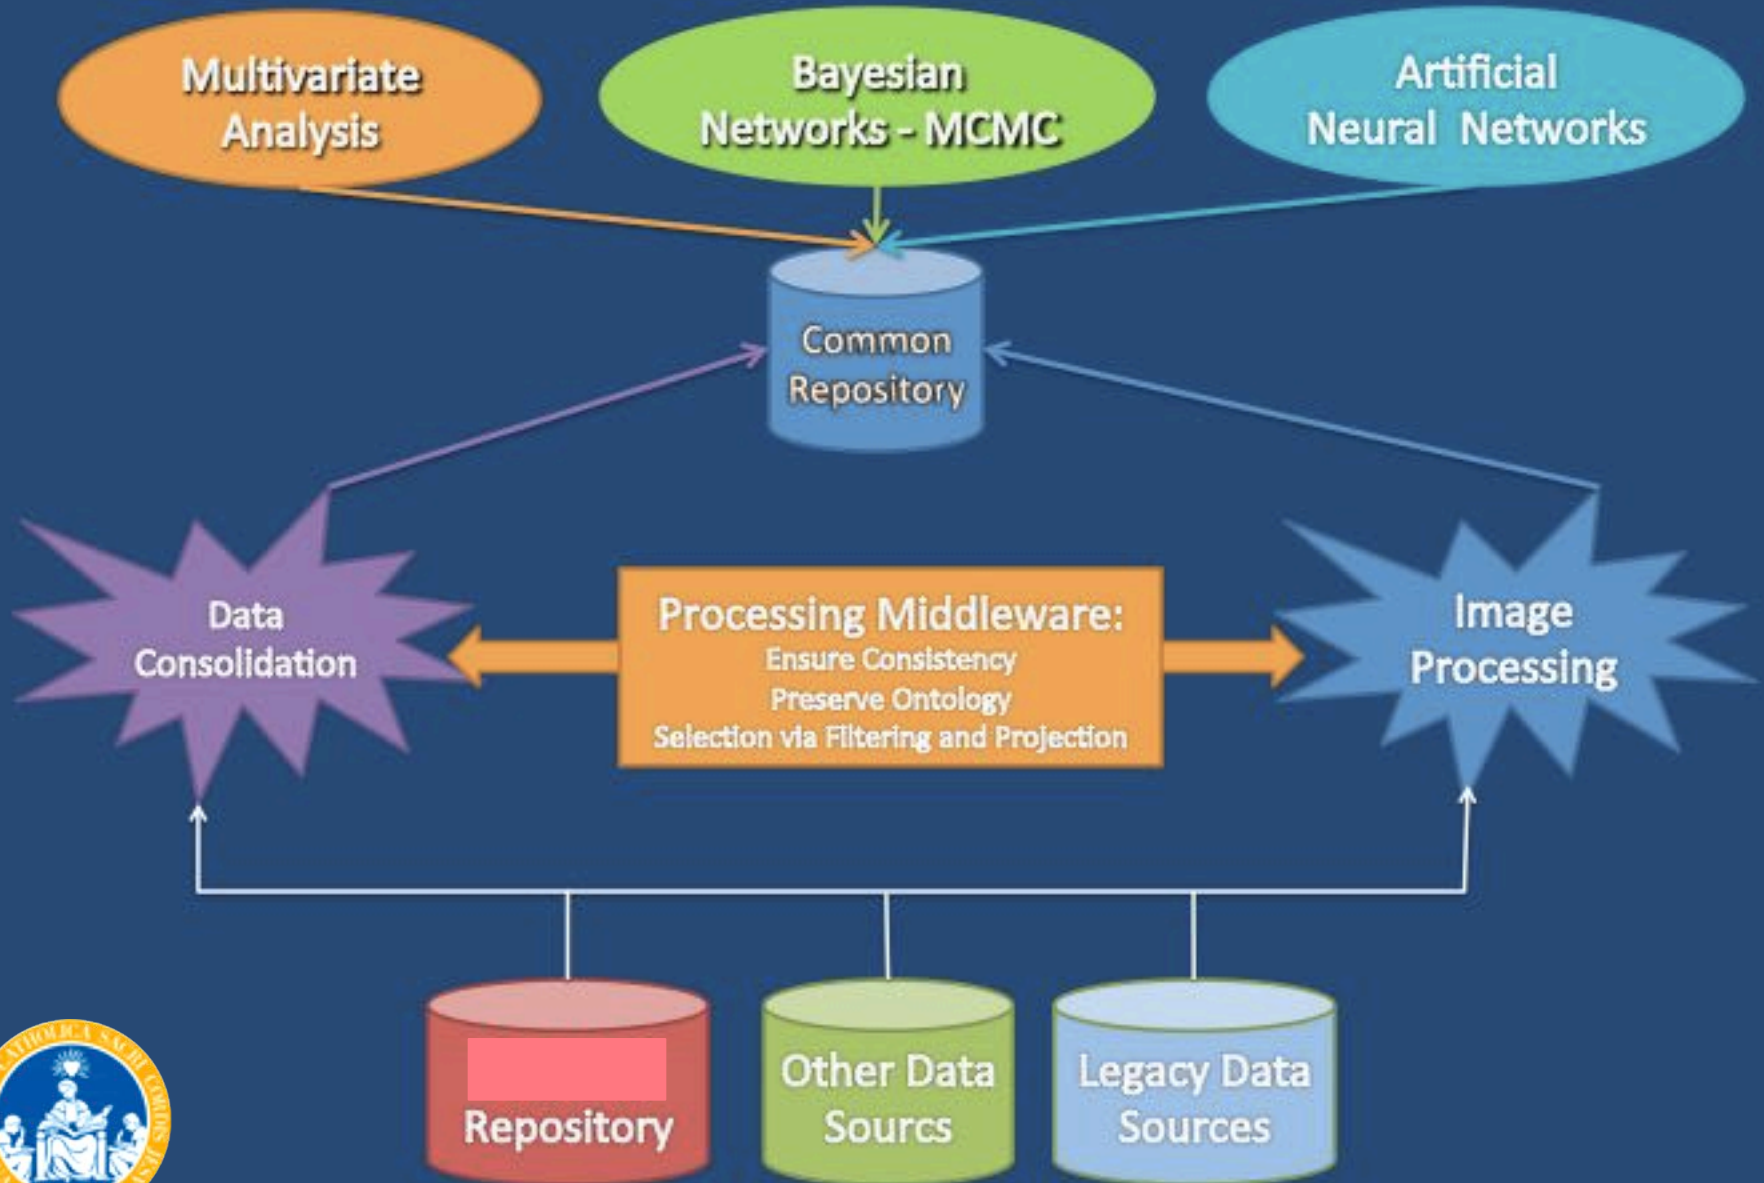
Multivariate Analysis

Bayesian Networks - MCMC

Artificial Neural Networks

Common Repository

Data Consolidation

Processing Middleware:
Ensure Consistency
Preserve Ontology
Selection via Filtering and Projection

Image Processing

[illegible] Repository

Other Data Sourcs

Legacy Data Sources

CATHOLICA SACRI CORDIS IESU